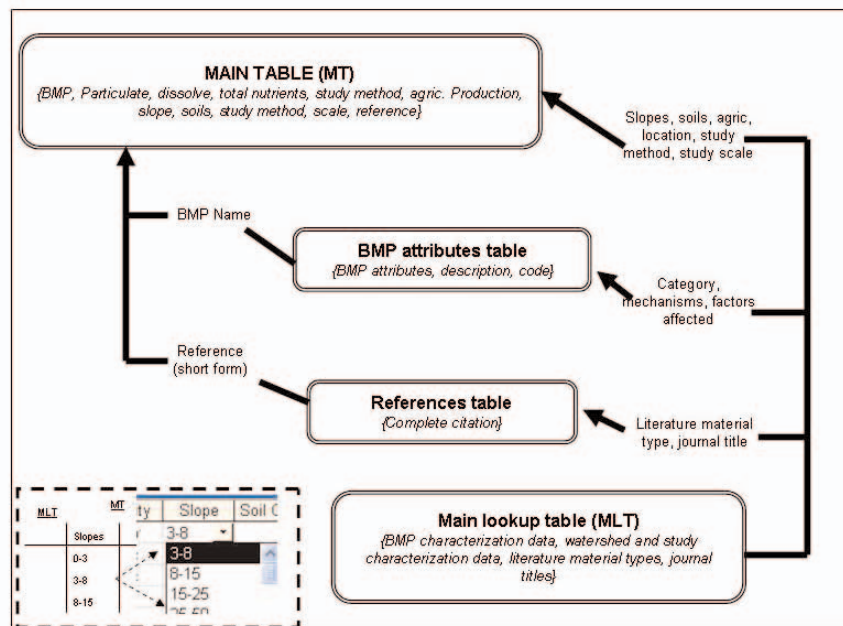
MAIN TABLE (MT)
{BMP, Particulate, dissolve, total nutrients, study method, agric. Production, slope, soils, study method, scale, reference}

Slopes, soils, agric, location, study method, study scale

BMP Name

BMP attributes table
{BMP attributes, description, code}

Category, mechanisms, factors affected

Reference (short form)

References table
{Complete citation}

Literature material type, journal title

MLT

MT

ty | Slope | Soil C

Slopes

0-3

3-8

8-15

3-8

3-8

8-15

15-25

25-50

Main lookup table (MLT)
{BMP characterization data, watershed and study characterization data, literature material types, journal titles}